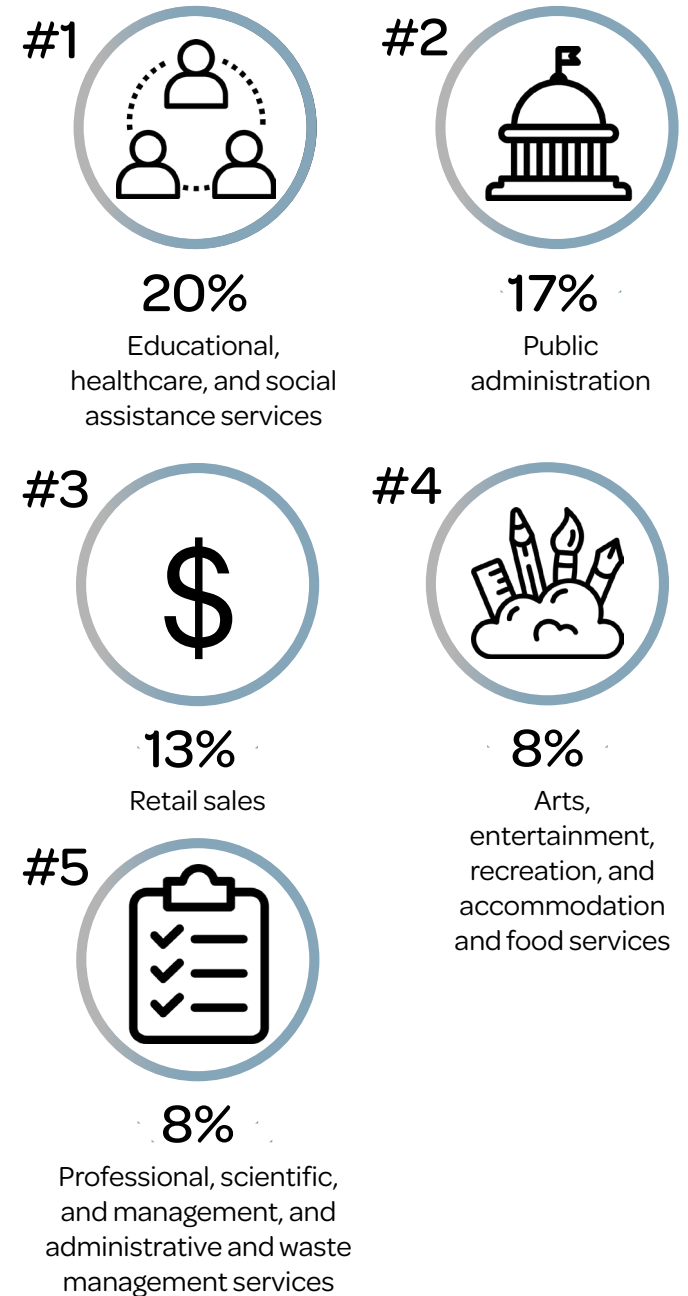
#1

20%
Educational, healthcare, and social assistance services

#2

17%
Public administration

#3

$

13%
Retail sales

#4

8%
Arts, entertainment, recreation, and accommodation and food services

#5

8%
Professional, scientific, and management, and administrative and waste management services